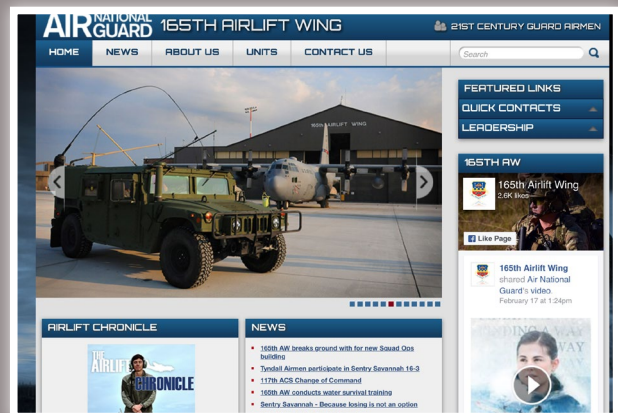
AIR NATIONAL GUARD 165TH AIRLIFT WING

21ST CENTURY GUARD AIRMEN

HOME NEWS ABOUT US UNITS CONTACT US

Search

FEATURED LINKS
QUICK CONTACTS
LEADERSHIP

165TH AIRLIFT WING

165TH AW

165th Airlift Wing
2.6K likes

Like Page

165th Airlift Wing shared Air National Guard's video
February 17 at 1:24pm

AIRLIFT CHRONICLE

THE AIRLIFT CHRONICLE

NEWS

165th AW breaks ground with for new Squad Ops building
Tyndall Airmen participate in Sentry Savannah 16-3
117th ACS Change of Command
165th AW conducts water survival training
Sentry Savannah - Because losing is not an option